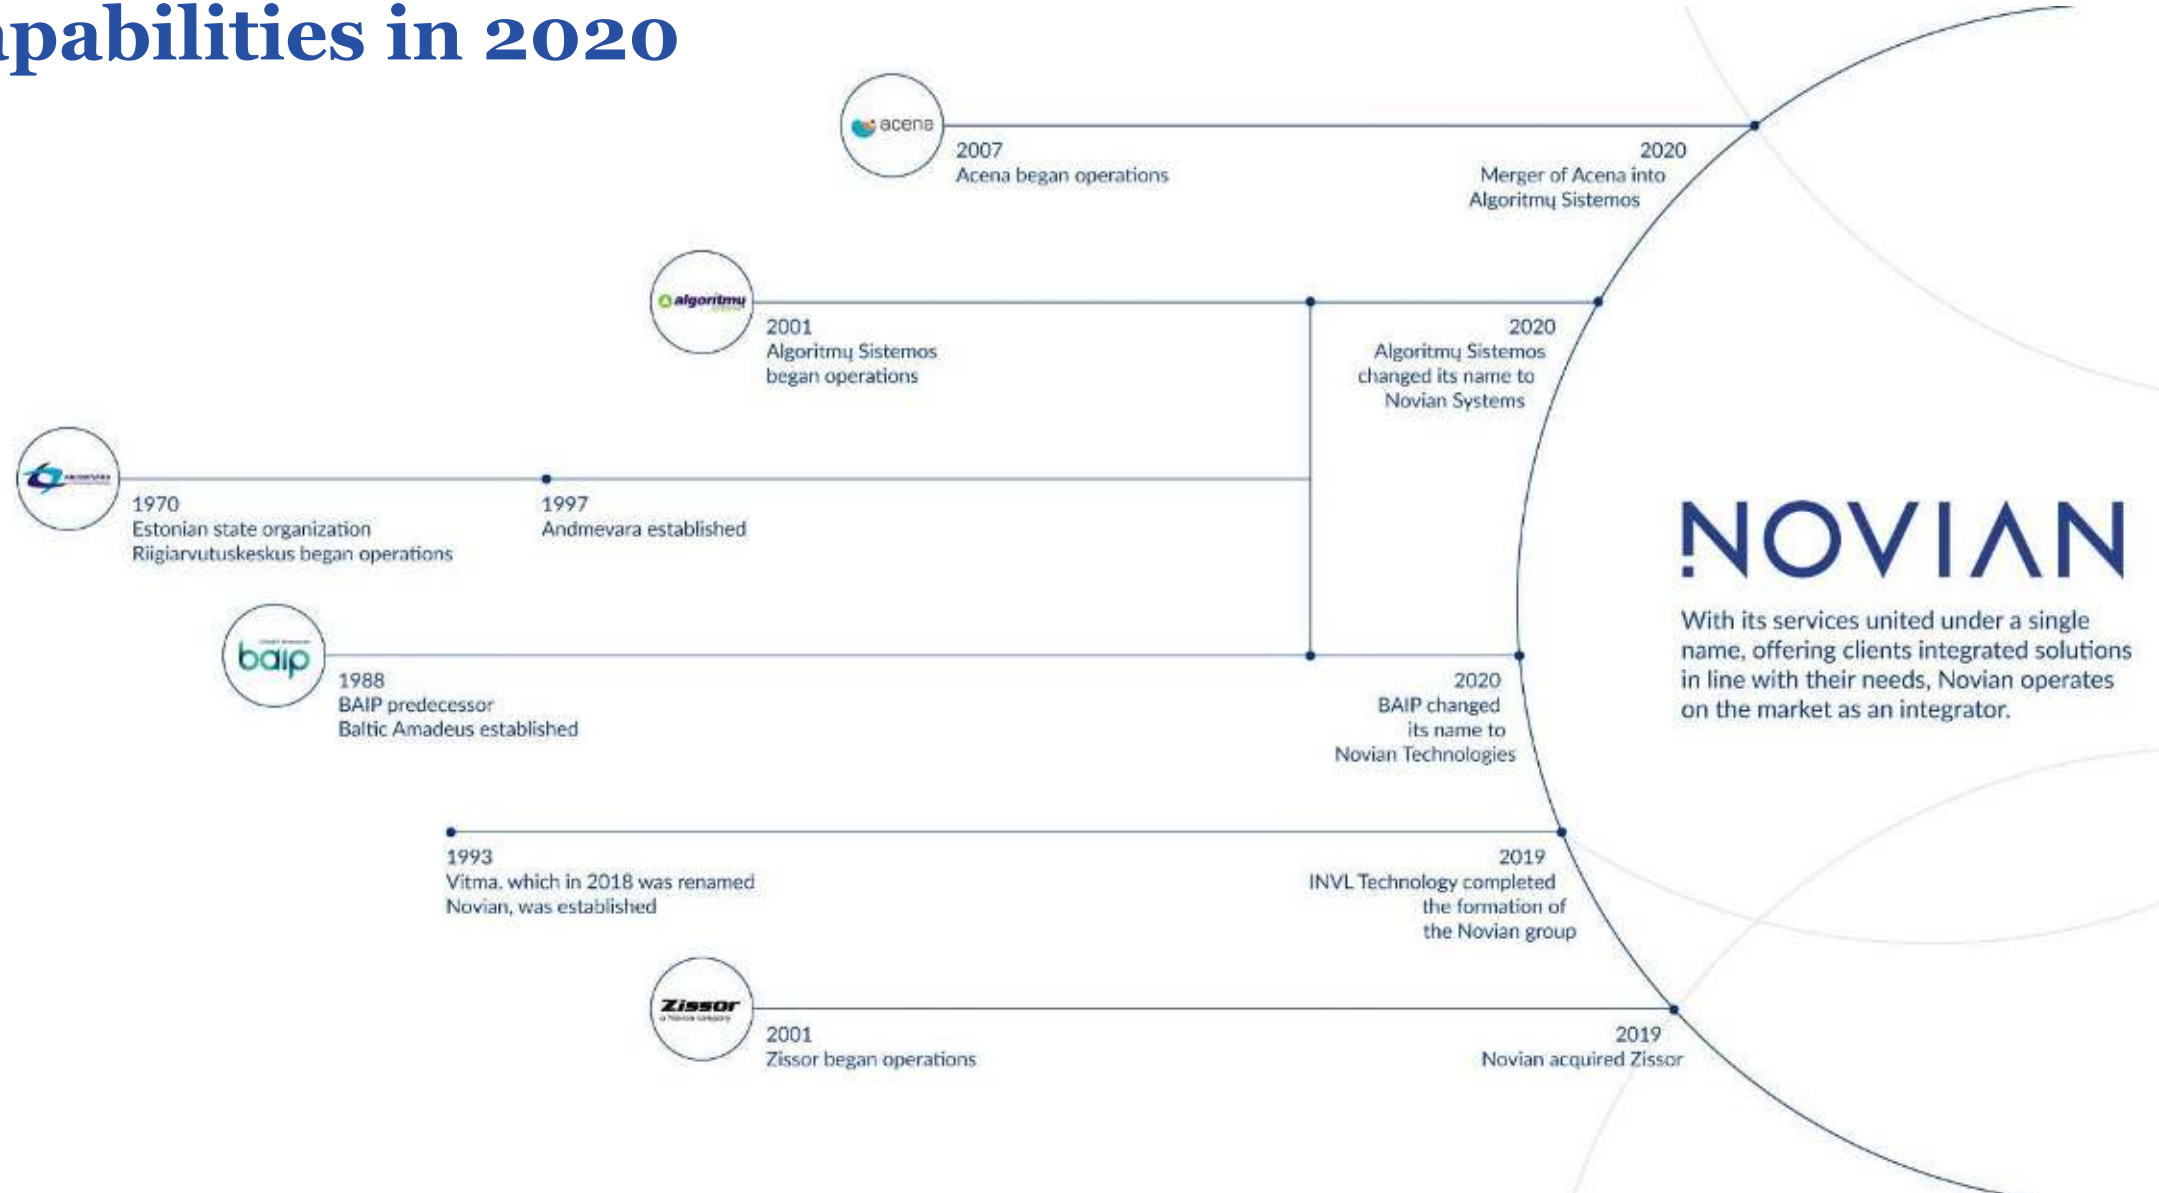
pabilities in 2020

acena

2007
Acena began operations

2020
Merger of Acena into Algoritmų Sistemos

algoritmų

2001
Algoritmų Sistemos began operations

2020
Algoritmų Sistemos changed its name to Novian Systems

1970
Estonian state organization Riigiarvutuskeskus began operations

1997
Andmevara established

NOVIAN

With its services united under a single name, offering clients integrated solutions in line with their needs, Novian operates on the market as an integrator.

baip

1988
BAIP predecessor Baltic Amadeus established

2020
BAIP changed its name to Novian Technologies

1993
Vitma, which in 2018 was renamed Novian, was established

2019
INVL Technology completed the formation of the Novian group

Zissor

2001
Zissor began operations

2019
Novian acquired Zissor